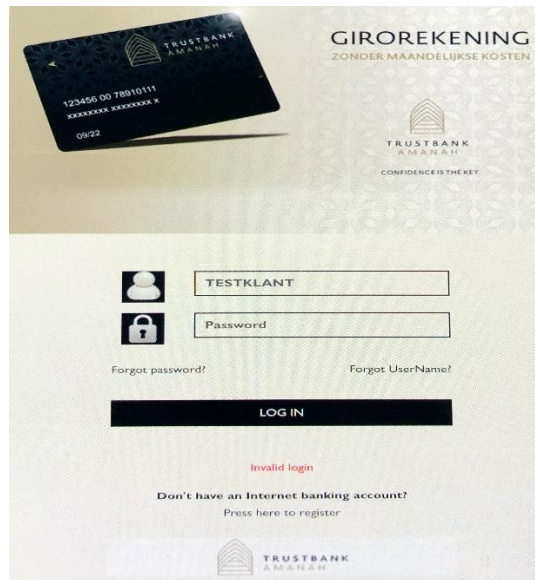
TRUSTBANK
AMANAH

123456 00 78910111
XXXXXXXX XXXXXXXX X
09/22

GIROREKENING
ZONDER MAANDELIJKSE KOSTEN

TRUSTBANK
AMANAH
CONFIDENCE IS THE KEY

TESTKLANT

Password

Forgot password?

Forgot UserName?

LOG IN

Invalid login

Don't have an Internet banking account?

Press here to register

TRUSTBANK
AMANAH